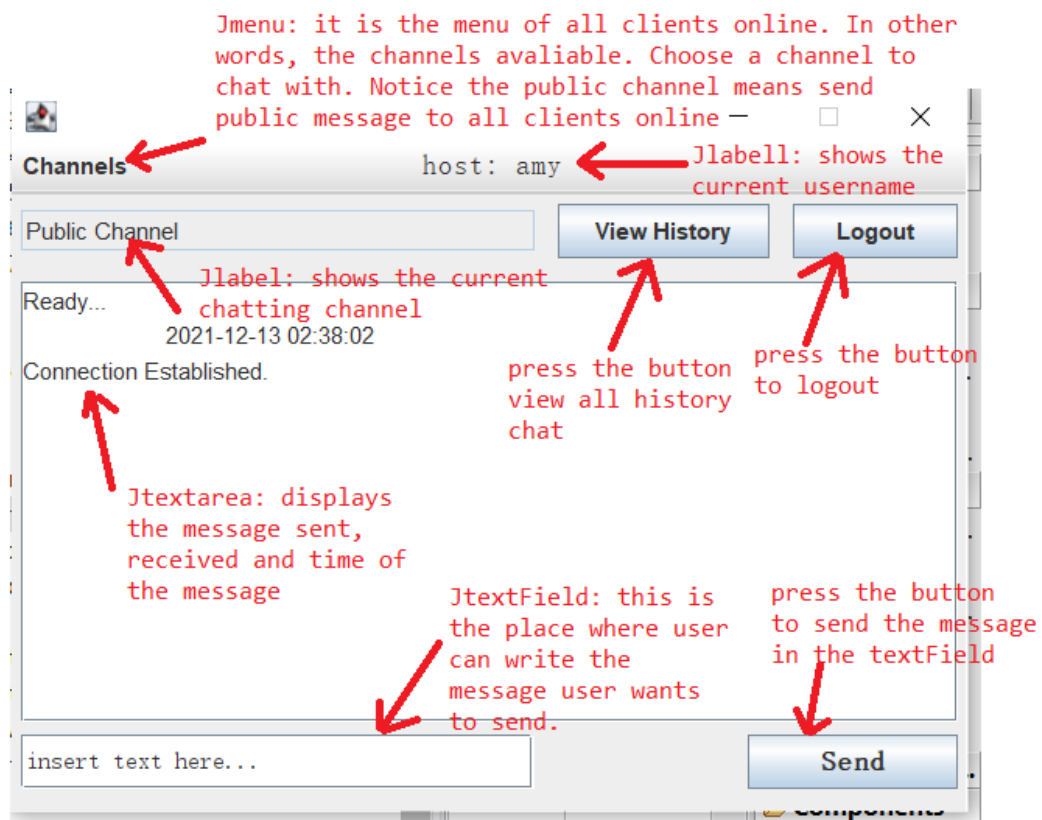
Jmenu: it is the menu of all clients online. In other words, the channels avaliable. Choose a channel to chat with. Notice the public channel means send public message to all clients online

Channels

host: amy

Jlabel1: shows the current username

Public Channel

View History

Logout

Jlabel: shows the current chatting channel

Ready...
2021-12-13 02:38:02
Connection Established.

press the button view all history chat

press the button to logout

Jtextarea: displays the message sent, received and time of the message

JtextField: this is the place where user can write the message user wants to send.

press the button to send the message in the textField

insert text here...

Send

components